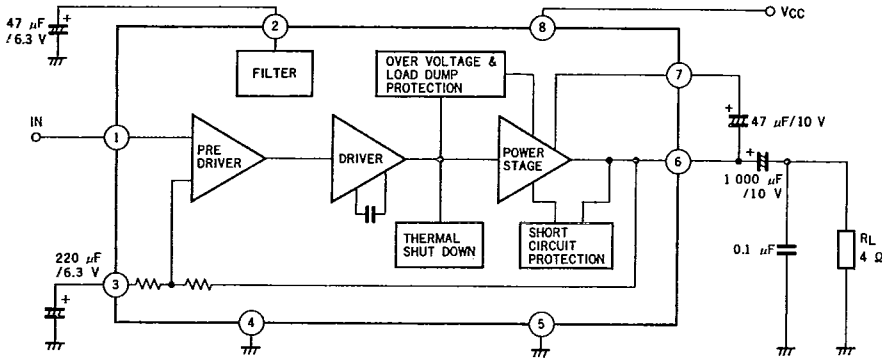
47 $\mu$F /6.3 V
+
2
8
VCC
FILTER
OVER VOLTAGE & LOAD DUMP PROTECTION
7
IN
1
PRE DRIVER
DRIVER
POWER STAGE
6
+
47 $\mu$F/10 V
+
1 000 $\mu$F /10 V
THERMAL SHUT DOWN
SHORT CIRCUIT PROTECTION
220 $\mu$F /6.3 V
3
+
0.1 $\mu$F
RL 4 Ω
4
5